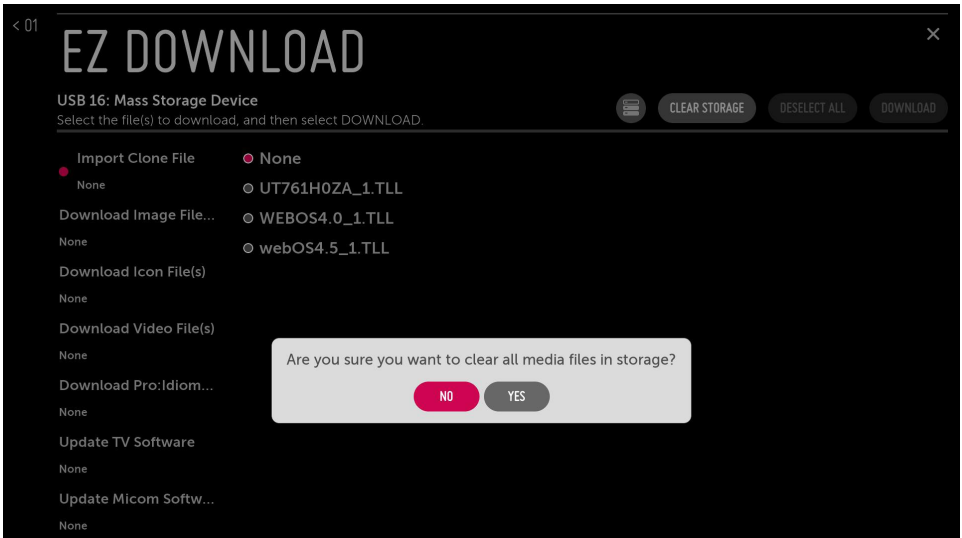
< 01

EZ DOWNLOAD

×

USB 16: Mass Storage Device
Select the file(s) to download, and then select DOWNLOAD.

CLEAR STORAGE DESELECT ALL DOWNLOAD

Import Clone File
None

Download Image File...
None

Download Icon File(s)
None

Download Video File(s)
None

Download Pro:Idiom...
None

Update TV Software
None

Update Micom Softw...
None

None
UT761H0ZA_1.TLL
WEBOS4.0_1.TLL
webOS4.5_1.TLL

Are you sure you want to clear all media files in storage?

NO YES